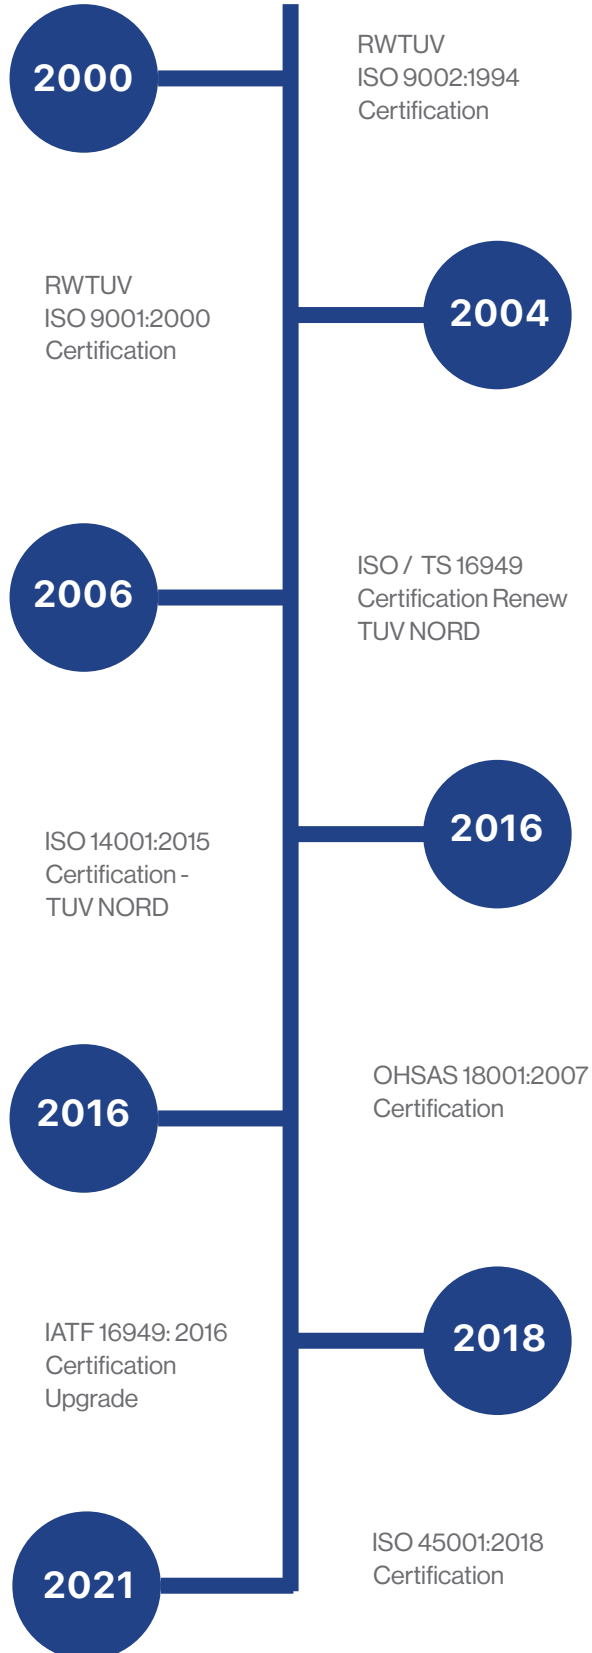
2000

RWTUV
ISO 9002:1994
Certification

RWTUV
ISO 9001:2000
Certification

2004

2006

ISO / TS 16949
Certification Renew
TUV NORD

ISO 14001:2015
Certification -
TUV NORD

2016

2016

OHSAS 18001:2007
Certification

IATF 16949: 2016
Certification
Upgrade

2018

2021

ISO 45001:2018
Certification